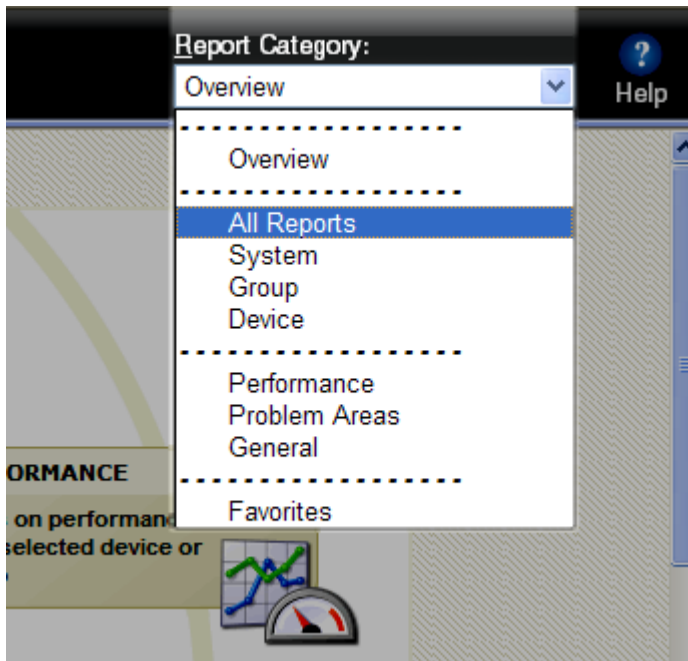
Report Category:

Overview

?

Help

- - - - - - - - - - - - - - - - -

Overview

- - - - - - - - - - - - - - - - -

All Reports

System

Group

Device

- - - - - - - - - - - - - - - - -

Performance

Problem Areas

General

- - - - - - - - - - - - - - - - -

Favorites

ORMANCE

on performanc

selected device or